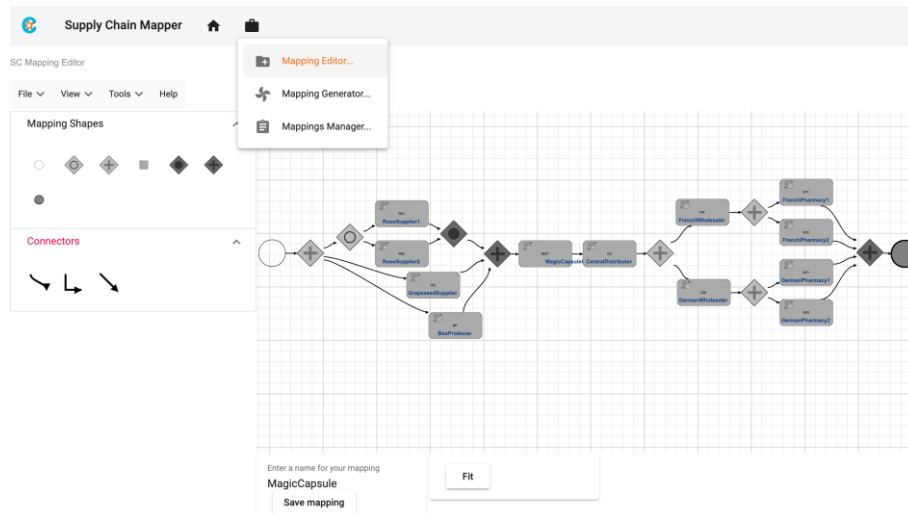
Supply Chain Mapper

Mapping Editor...

Mapping Generator...

Mappings Manager...

SC Mapping Editor

File View Tools Help

Mapping Shapes

Connectors

RoseSupplier1

RoseSupplier2

GrapeseedSupplier

BoxProducer

MagicCapsule

CentralDistributor

FrenchWholesaler

GermanWholesaler

FrenchPharmacy1

FrenchPharmacy2

GermanPharmacy1

GermanPharmacy2

Enter a name for your mapping

MagicCapsule

Save mapping

Fit